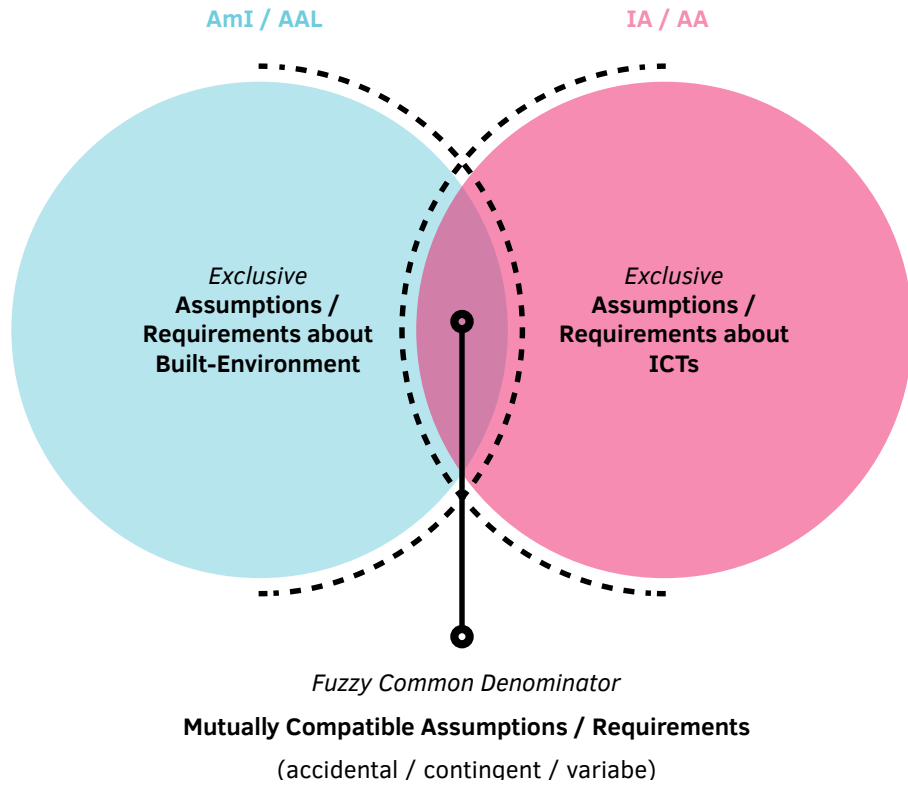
AmI / AAL

IA / AA

*Exclusive*
**Assumptions / Requirements about Built-Environment**

*Exclusive*
**Assumptions / Requirements about ICTs**

*Fuzzy Common Denominator*

**Mutually Compatible Assumptions / Requirements**

(accidental / contingent / variabe)